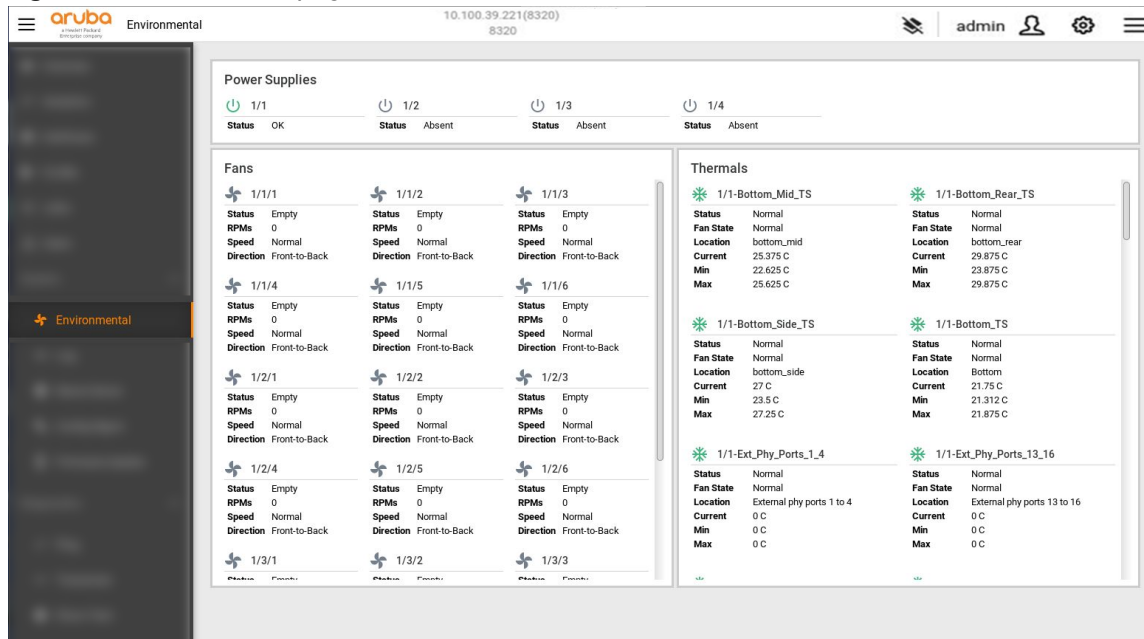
aruba
a Hewlett Packard Enterprise company
Environmental

10.100.39.221(8320)
8320

admin

Environmental

Power Supplies

1/1
Status OK

1/2
Status Absent

1/3
Status Absent

1/4
Status Absent

Fans

1/1/1
Status Empty
RPMs 0
Speed Normal
Direction Front-to-Back

1/1/2
Status Empty
RPMs 0
Speed Normal
Direction Front-to-Back

1/1/3
Status Empty
RPMs 0
Speed Normal
Direction Front-to-Back

1/1/4
Status Empty
RPMs 0
Speed Normal
Direction Front-to-Back

1/1/5
Status Empty
RPMs 0
Speed Normal
Direction Front-to-Back

1/1/6
Status Empty
RPMs 0
Speed Normal
Direction Front-to-Back

1/2/1
Status Empty
RPMs 0
Speed Normal
Direction Front-to-Back

1/2/2
Status Empty
RPMs 0
Speed Normal
Direction Front-to-Back

1/2/3
Status Empty
RPMs 0
Speed Normal
Direction Front-to-Back

1/2/4
Status Empty
RPMs 0
Speed Normal
Direction Front-to-Back

1/2/5
Status Empty
RPMs 0
Speed Normal
Direction Front-to-Back

1/2/6
Status Empty
RPMs 0
Speed Normal
Direction Front-to-Back

1/3/1
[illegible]

1/3/2
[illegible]

1/3/3
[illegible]

Thermals

1/1-Bottom_Mid_TS
Status Normal
Fan State Normal
Location bottom_mid
Current 25.375 C
Min 22.625 C
Max 25.625 C

1/1-Bottom_Rear_TS
Status Normal
Fan State Normal
Location bottom_rear
Current 29.875 C
Min 23.875 C
Max 29.875 C

1/1-Bottom_Side_TS
Status Normal
Fan State Normal
Location bottom_side
Current 27 C
Min 23.5 C
Max 27.25 C

1/1-Bottom_TS
Status Normal
Fan State Normal
Location Bottom
Current 21.75 C
Min 21.312 C
Max 21.875 C

1/1-Ext_Phy_Ports_1_4
Status Normal
Fan State Normal
Location External phy ports 1 to 4
Current 0 C
Min 0 C
Max 0 C

1/1-Ext_Phy_Ports_13_16
Status Normal
Fan State Normal
Location External phy ports 13 to 16
Current 0 C
Min 0 C
Max 0 C